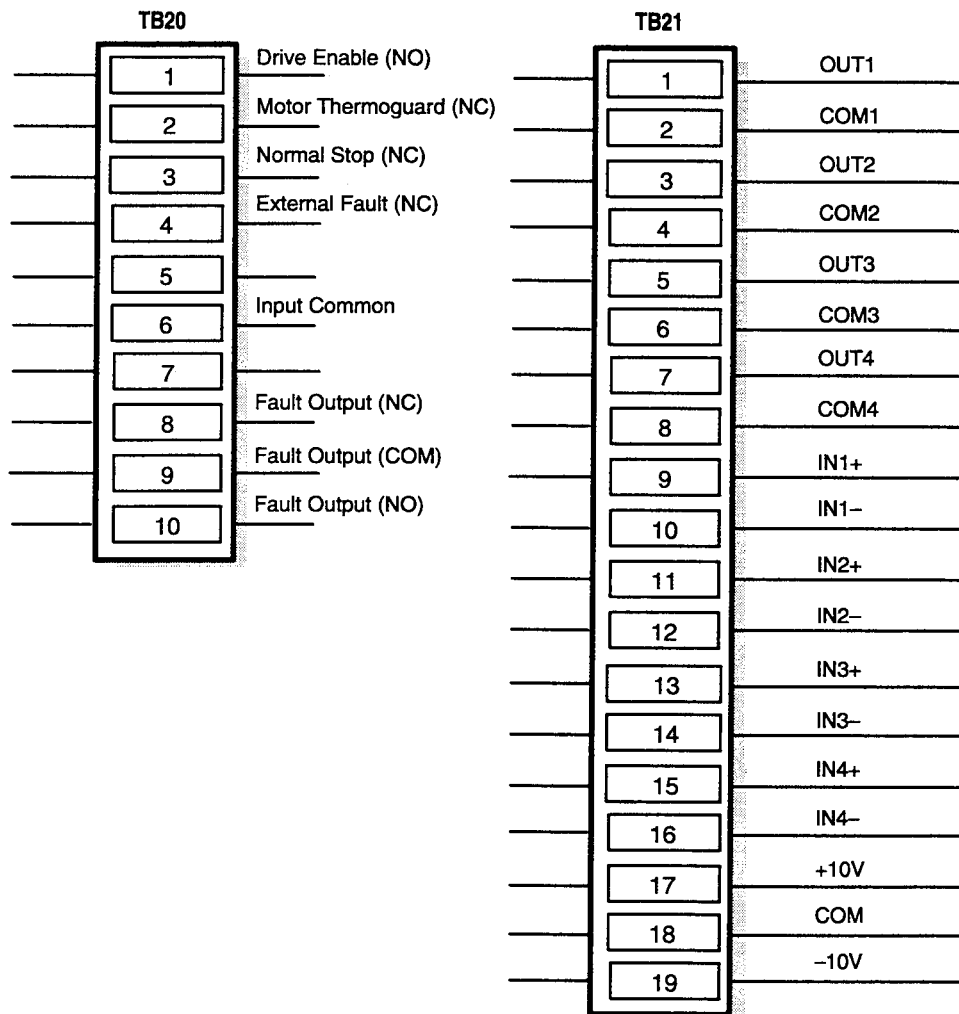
TB20

1 Drive Enable (NO)
2 Motor Thermoguard (NC)
3 Normal Stop (NC)
4 External Fault (NC)
5
6 Input Common
7
8 Fault Output (NC)
9 Fault Output (COM)
10 Fault Output (NO)

TB21

1 OUT1
2 COM1
3 OUT2
4 COM2
5 OUT3
6 COM3
7 OUT4
8 COM4
9 IN1+
10 IN1–
11 IN2+
12 IN2–
13 IN3+
14 IN3–
15 IN4+
16 IN4–
17 +10V
18 COM
19 –10V